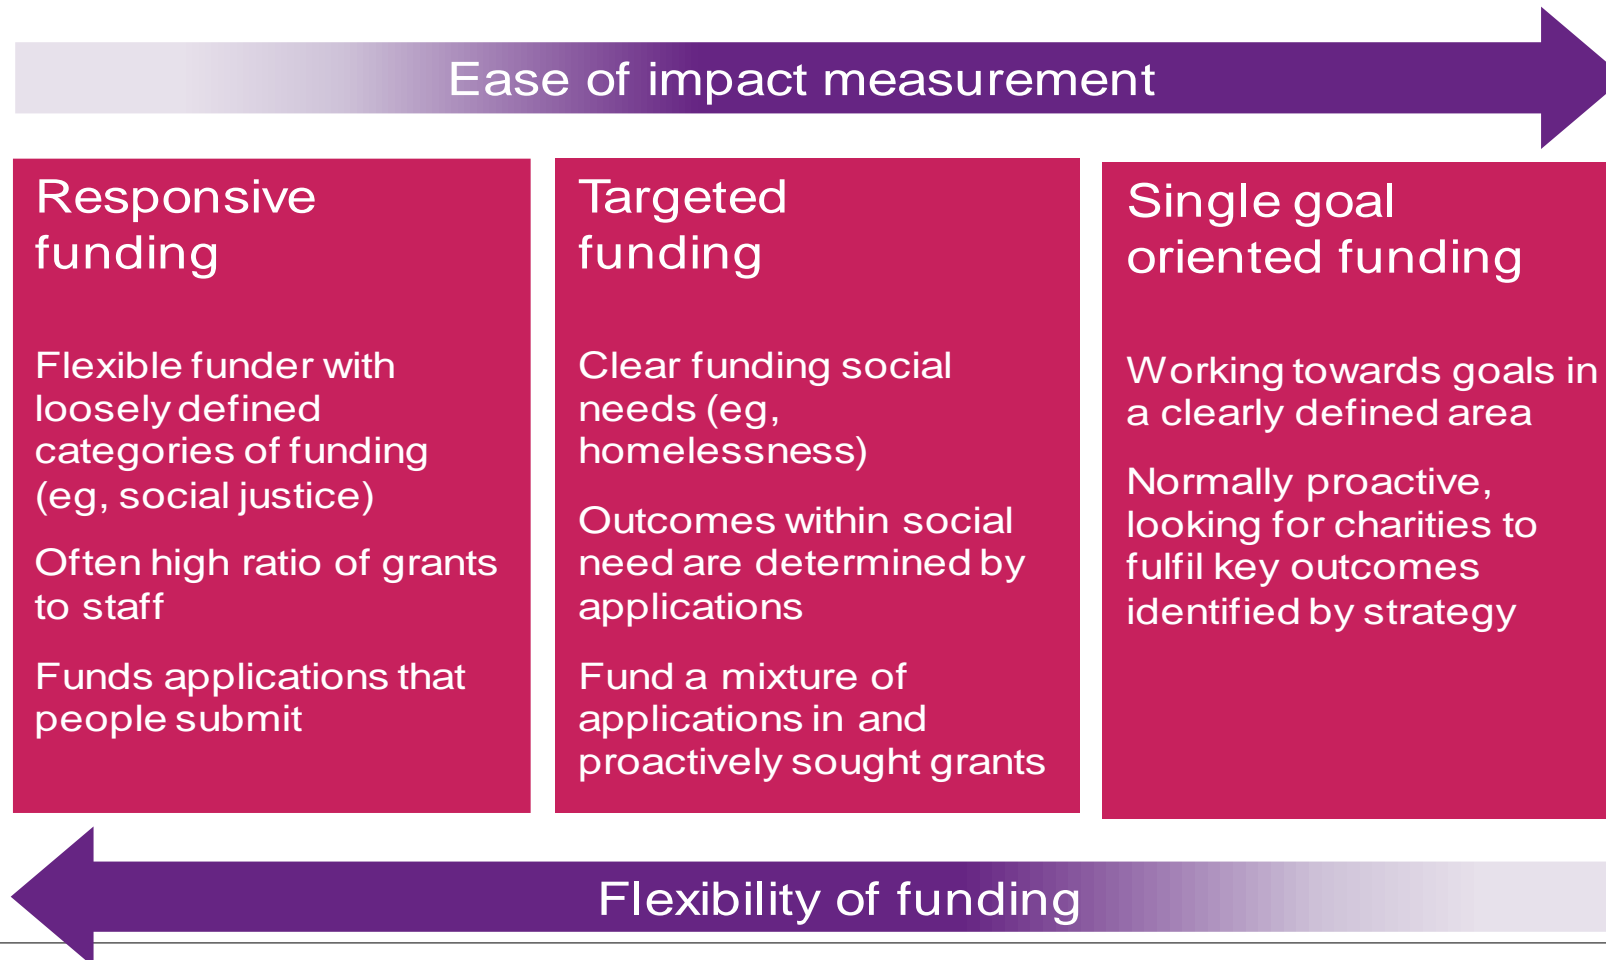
Ease of impact measurement

Responsive funding

Flexible funder with loosely defined categories of funding (eg, social justice)

Often high ratio of grants to staff

Funds applications that people submit

Targeted funding

Clear funding social needs (eg, homelessness)

Outcomes within social need are determined by applications

Fund a mixture of applications in and proactively sought grants

Single goal oriented funding

Working towards goals in a clearly defined area

Normally proactive, looking for charities to fulfil key outcomes identified by strategy

Flexibility of funding